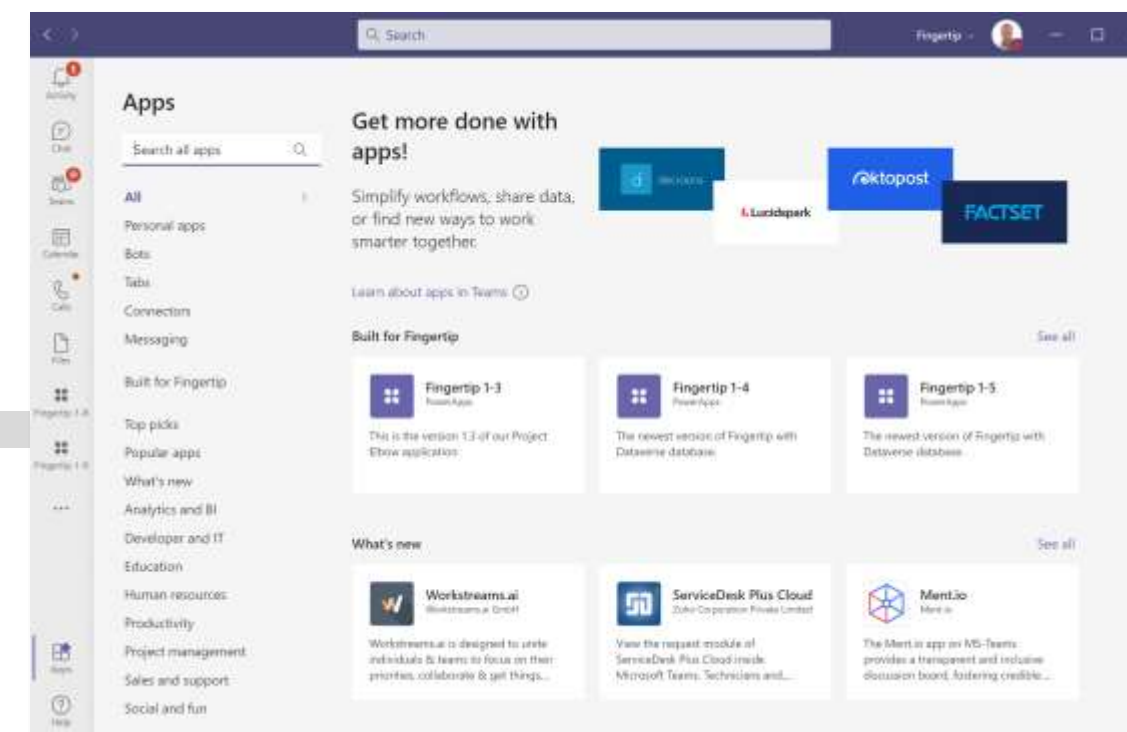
Search

Fingertip

Activity

Chat

Teams

Calendar

Calls

Files

Fingertip 1-4

Fingertip 1-5

...

Apps

Help

Apps

Search all apps

All

Personal apps

Bots

Tabs

Connectors

Messaging

Built for Fingertip

Top picks

Popular apps

What's new

Analytics and BI

Developer and IT

Education

Human resources

Productivity

Project management

Sales and support

Social and fun

Get more done with apps!

Simplify workflows, share data, or find new ways to work smarter together.

decisions

Lucidspark

oktopost

FACTSET

Learn about apps in Teams

Built for Fingertip

See all

Fingertip 1-3
PowerApps
This is the version 1.3 of our Project Elbow application

Fingertip 1-4
PowerApps
The newest version of Fingertip with Dataverse database

Fingertip 1-5
PowerApps
The newest version of Fingertip with Dataverse database

What's new

See all

Workstreams.ai
Workstreams.ai GmbH
Workstreams.ai is designed to unite individuals & teams to focus on their priorities, collaborate & get things...

ServiceDesk Plus Cloud
Zoho Corporation Private Limited
View the request module of ServiceDesk Plus Cloud inside Microsoft Teams. Technicians and...

Ment.io
Ment.io
The Ment.io app on MS-Teams provides a transparent and inclusive discussion board, fostering credible...